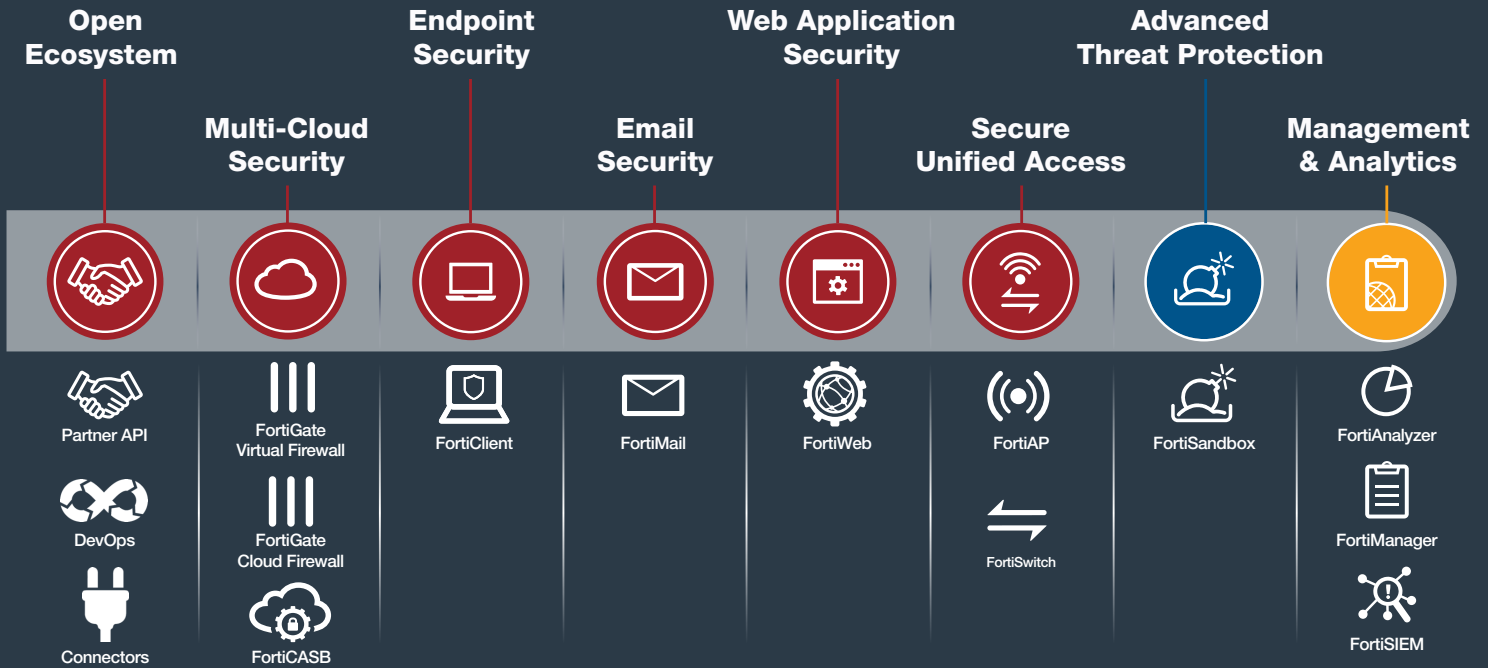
Open Ecosystem

Multi-Cloud Security

Endpoint Security

Email Security

Web Application Security

Secure Unified Access

Advanced Threat Protection

Management & Analytics

Partner API

DevOps

Connectors

FortiGate Virtual Firewall

FortiGate Cloud Firewall

FortiCASB

FortiClient

FortiMail

FortiWeb

FortiAP

FortiSwitch

FortiSandbox

FortiAnalyzer

FortiManager

FortiSIEM